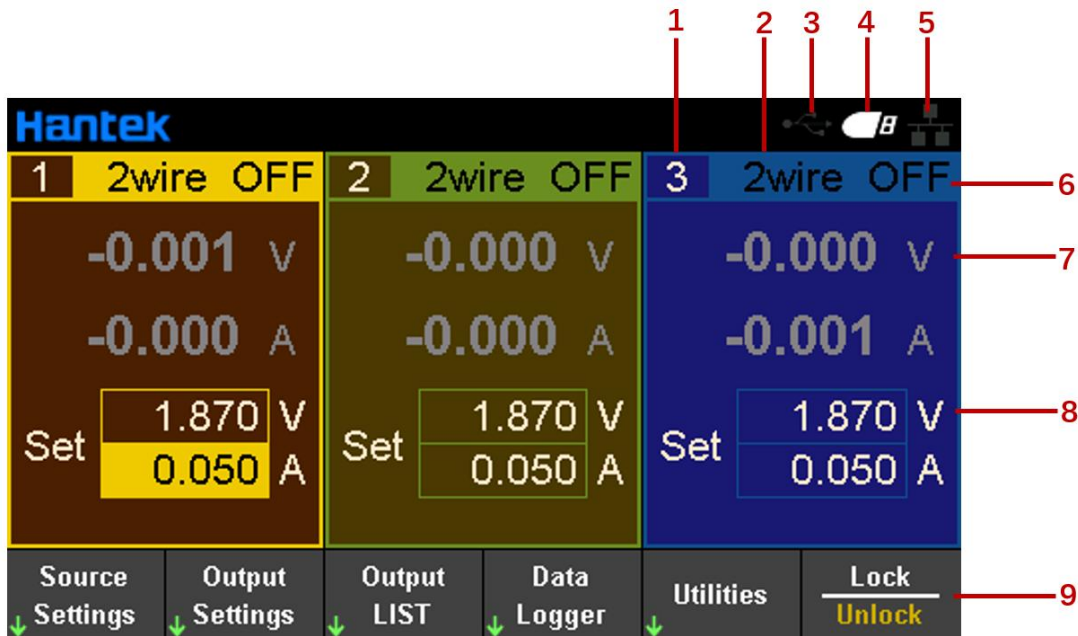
1 2 3 4 5

Hantek

1 2wire OFF

-0.001 V

-0.000 A

Set 1.870 V
0.050 A

2 2wire OFF

-0.000 V

-0.000 A

Set 1.870 V
0.050 A

3 2wire OFF

-0.000 V

-0.001 A

Set 1.870 V
0.050 A

6

7

8

Source Settings

Output Settings

Output LIST

Data Logger

Utilities

Lock
Unlock

9